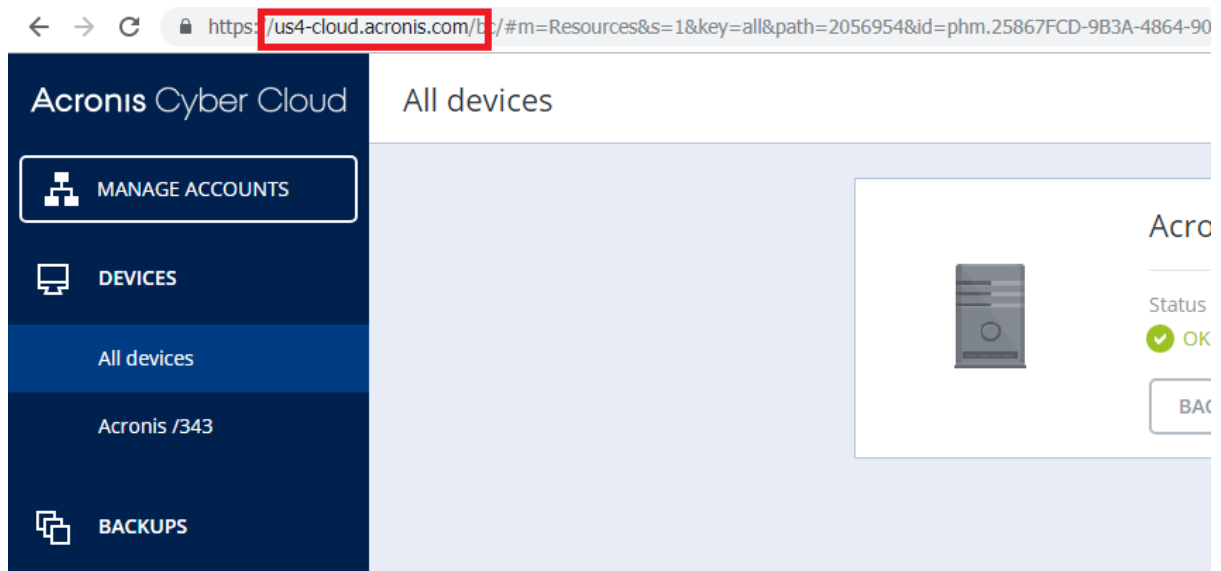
https://us4-cloud.acronis.com/bc/#m=Resources&s=1&key=all&path=2056954&id=phm.25867FCD-9B3A-4864-90

Acronis Cyber Cloud

MANAGE ACCOUNTS

DEVICES

All devices

Acronis /343

BACKUPS

All devices

Acro

Status

OK

BAC